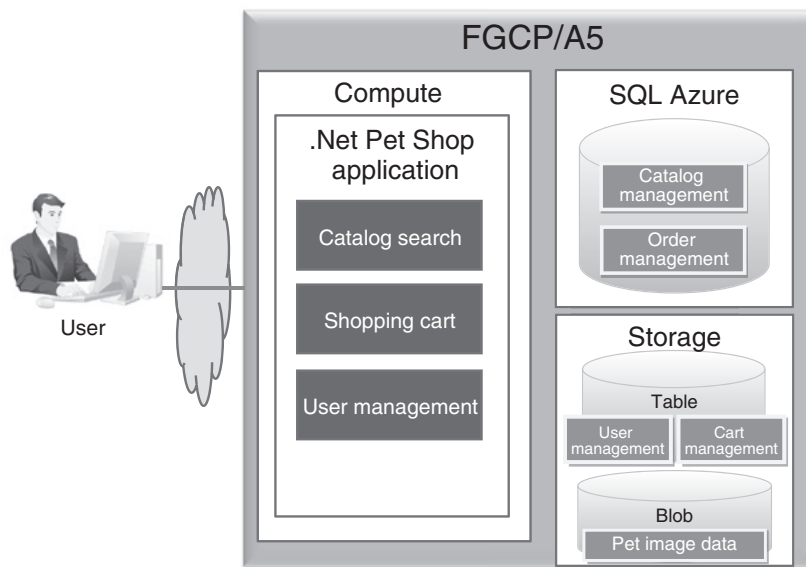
FGCP/A5

Compute

.Net Pet Shop application

Catalog search

Shopping cart

User management

SQL Azure

Catalog management

Order management

Storage

Table

User management

Cart management

Blob

Pet image data

User